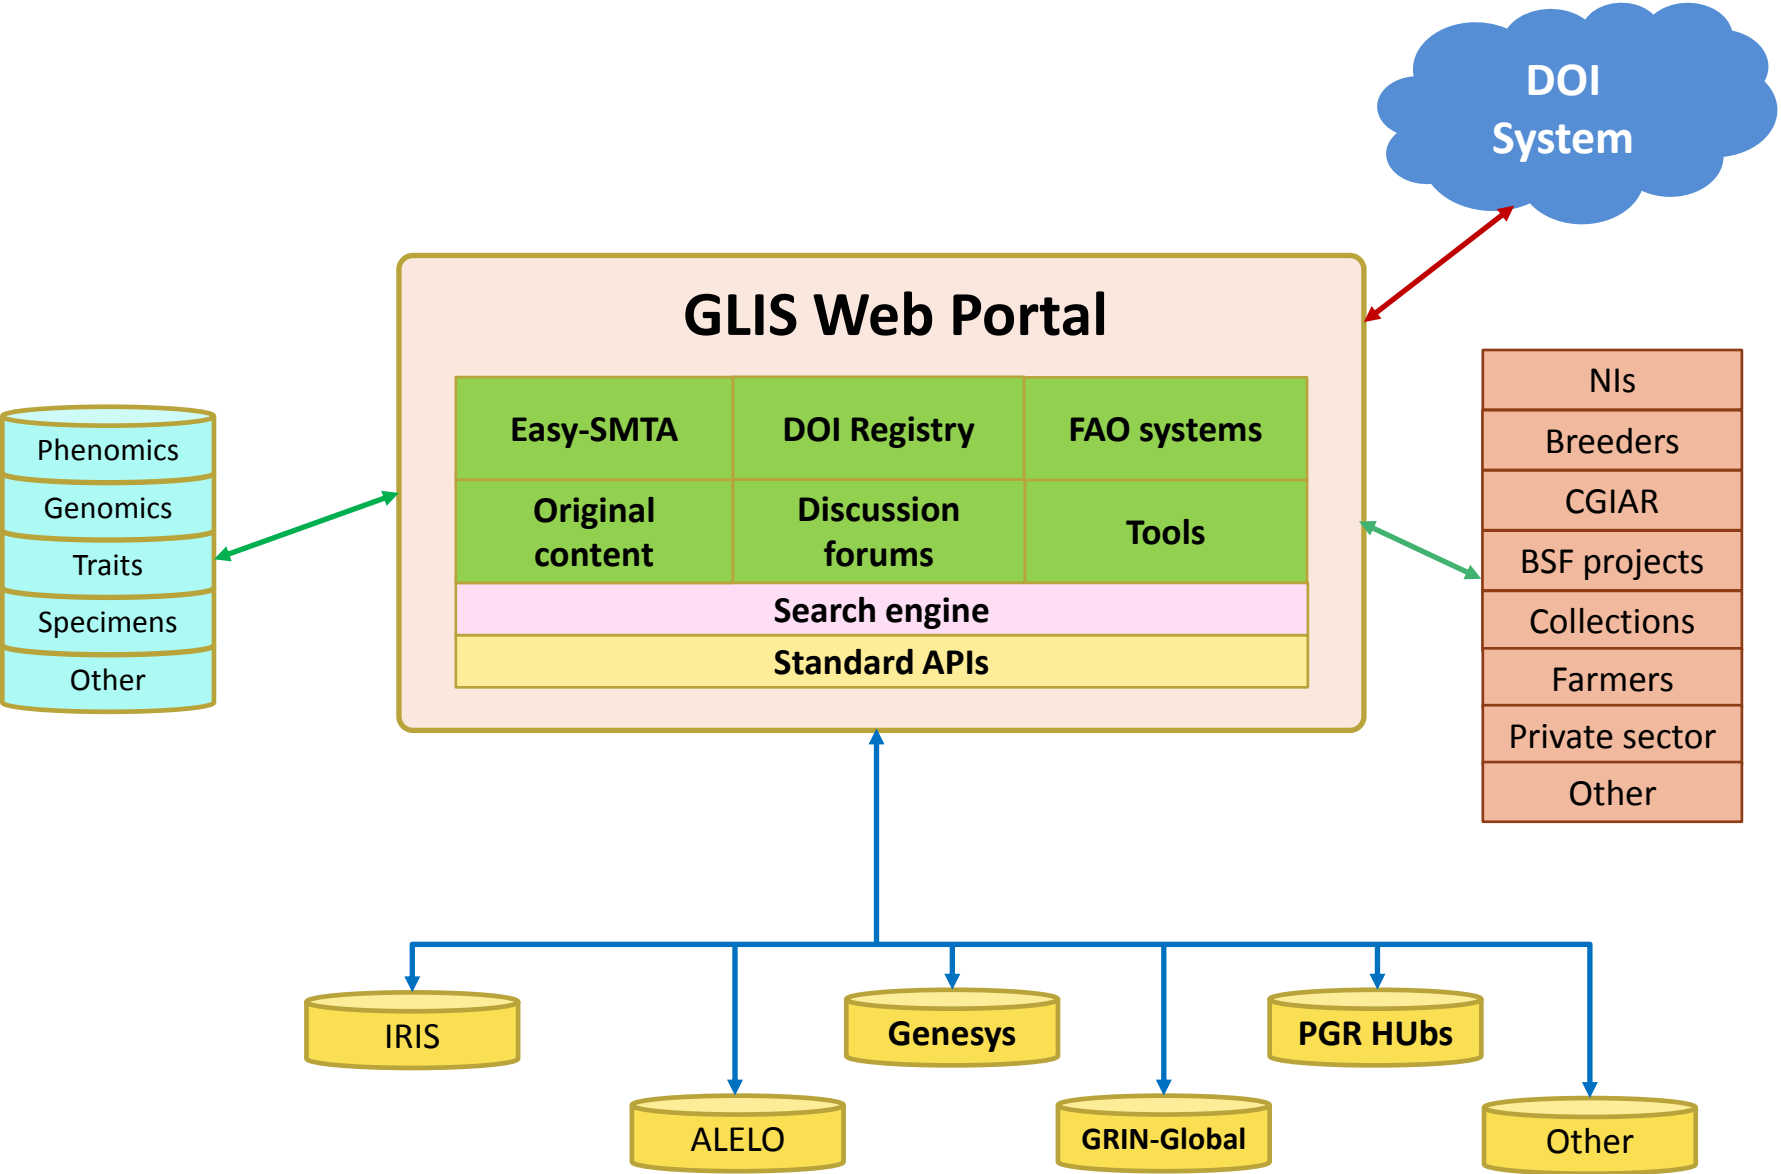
DOI System

GLIS Web Portal

| Easy-SMTA | DOI Registry | FAO systems |
|---|---|---|
| Original content | Discussion forums | Tools |

Search engine

Standard APIs

Phenomics
Genomics
Traits
Specimens
Other

NIs
Breeders
CGIAR
BSF projects
Collections
Farmers
Private sector
Other

IRIS
ALELO
Genesys
GRIN-Global
PGR HUbs
Other